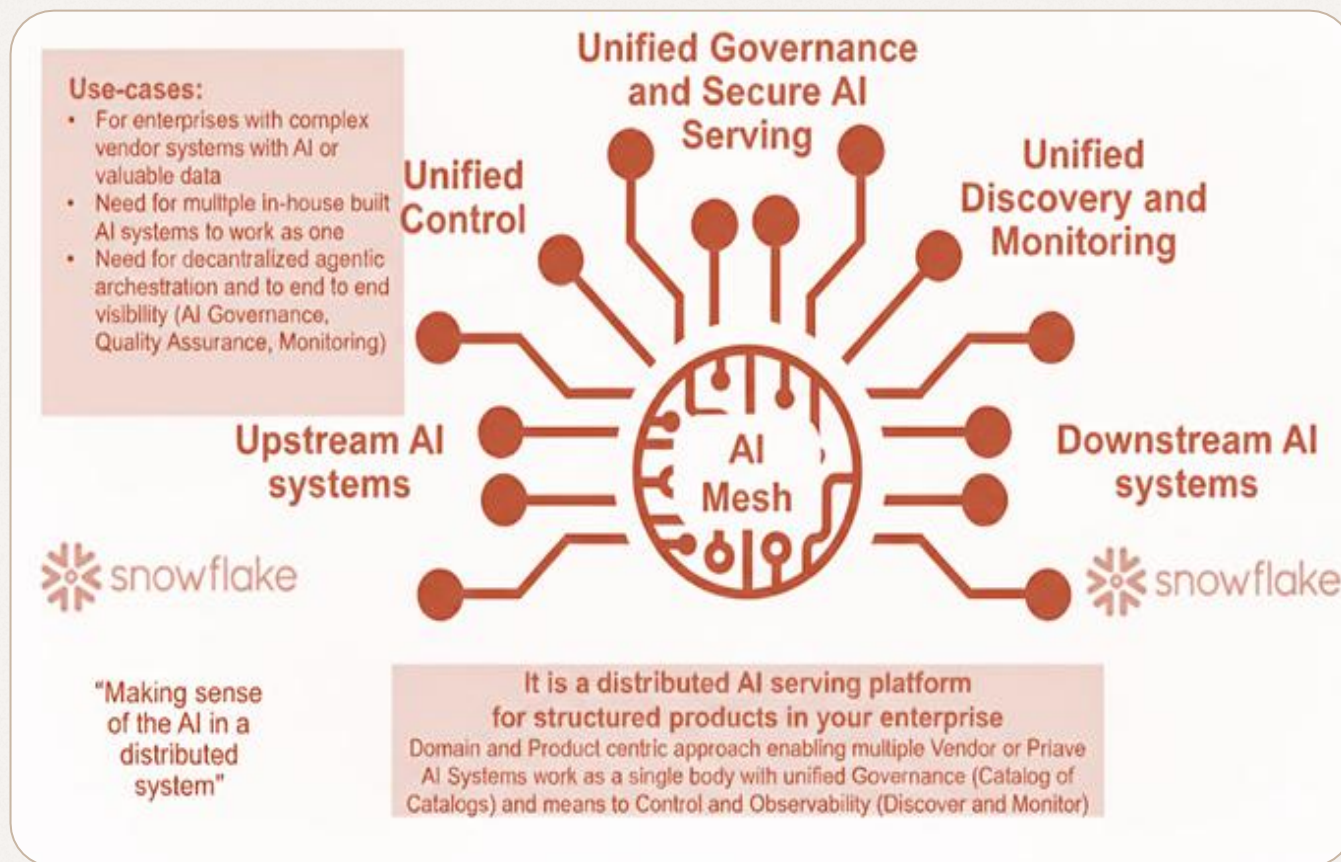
Use-cases:
- For enterprises with complex vendor systems with AI or valuable data
- Need for multiple in-house built AI systems to work as one
- Need for decantralized agentic archestration and to end to end visibility (AI Governance, Quality Assurance, Monitoring)

Unified Governance and Secure AI Serving

Unified Control

Unified Discovery and Monitoring

Upstream AI systems

AI Mesh

Downstream AI systems

snowflake

snowflake

"Making sense of the AI in a distributed system"

It is a distributed AI serving platform for structured products in your enterprise
Domain and Product centric approach enabling multiple Vendor or Priave AI Systems work as a single body with unified Governance (Catalog of Catalogs) and means to Control and Observability (Discover and Monitor)